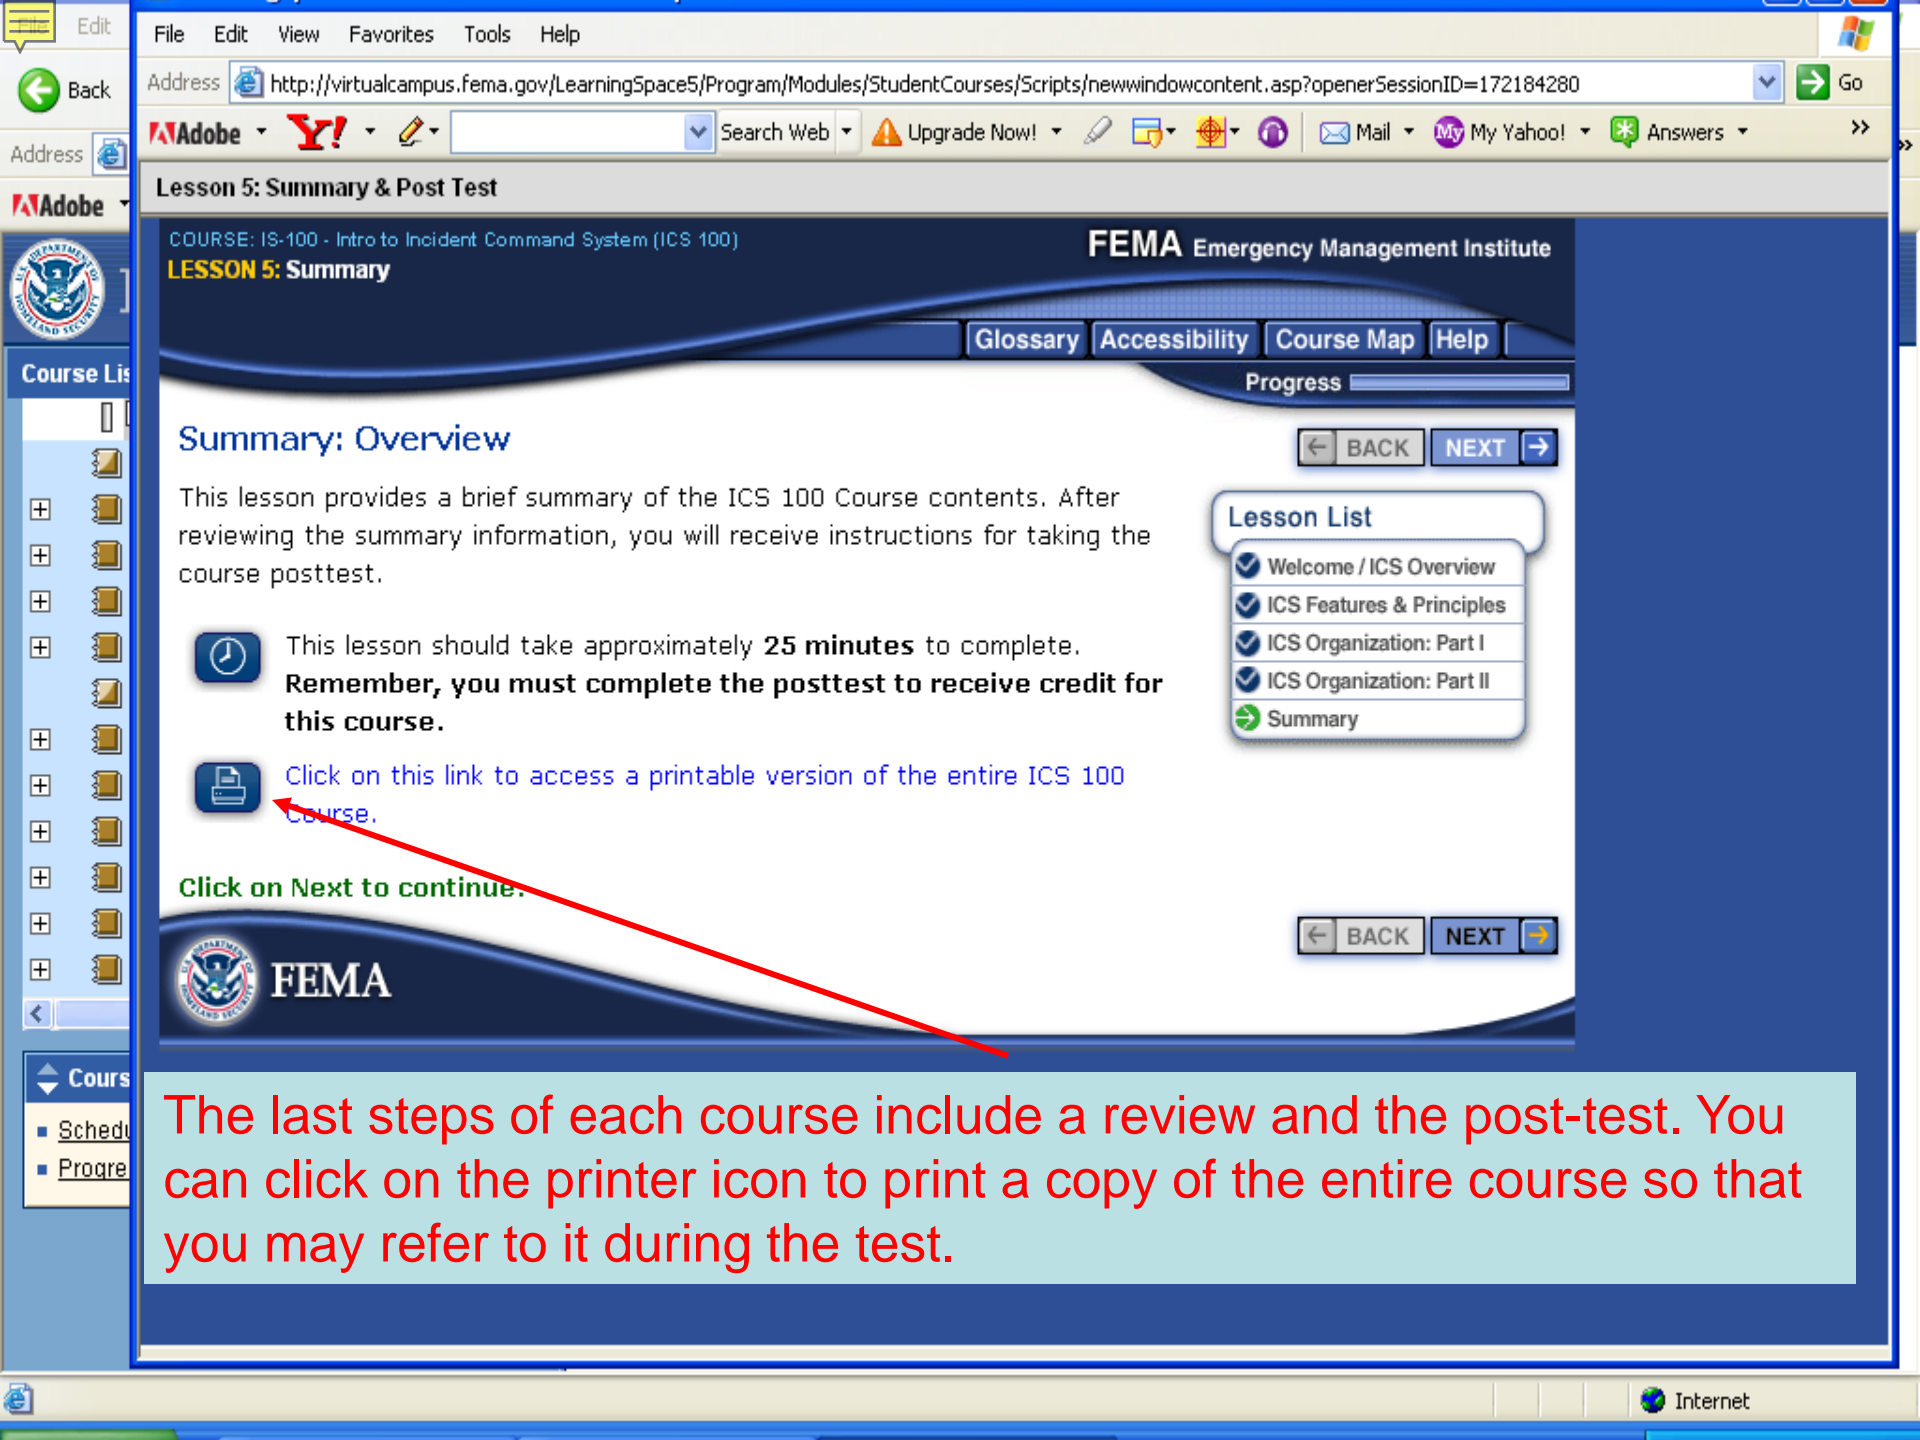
Edit
Back
Address
Adobe
Course Lis
Cours
Schedu
Progre

File Edit View Favorites Tools Help
Address http://virtualcampus.fema.gov/LearningSpace5/Program/Modules/StudentCourses/Scripts/newwindowcontent.asp?openerSessionID=172184280 Go
Adobe Y! Search Web Upgrade Now! Mail My Yahoo! Answers

Lesson 5: Summary & Post Test

COURSE: IS-100 - Intro to Incident Command System (ICS 100)
LESSON 5: Summary
FEMA Emergency Management Institute
Glossary Accessibility Course Map Help
Progress

Summary: Overview

BACK NEXT

This lesson provides a brief summary of the ICS 100 Course contents. After reviewing the summary information, you will receive instructions for taking the course posttest.

This lesson should take approximately **25 minutes** to complete. **Remember, you must complete the posttest to receive credit for this course.**

Click on this link to access a printable version of the entire ICS 100 course.

Click on Next to continue.

Lesson List
Welcome / ICS Overview
ICS Features & Principles
ICS Organization: Part I
ICS Organization: Part II
Summary

BACK NEXT

FEMA

The last steps of each course include a review and the post-test. You can click on the printer icon to print a copy of the entire course so that you may refer to it during the test.

Internet